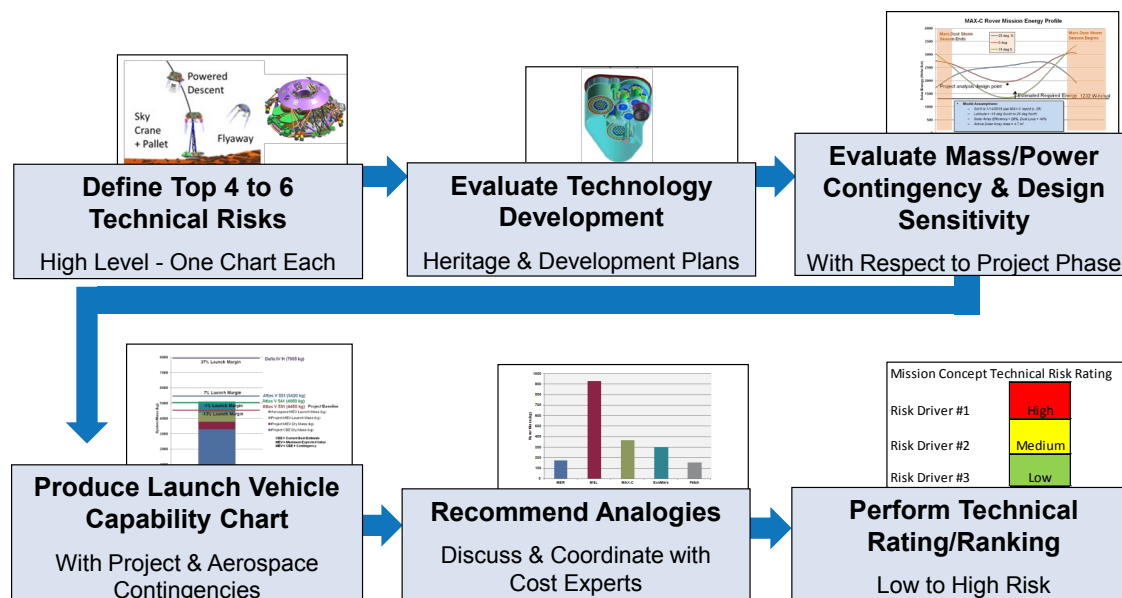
Powered Descent

Sky Crane + Pallet

Flyaway

Define Top 4 to 6 Technical Risks

High Level - One Chart Each

Evaluate Technology Development

Heritage & Development Plans

MAX-C Rover Mission Energy Profile

Mars Dust Storm Season Ends

Mars Dust Storm Season Begins

Project analysis design point

Estimated Required Energy 1232 W-hr/sol

Evaluate Mass/Power Contingency & Design Sensitivity

With Respect to Project Phase

37% Launch Margin

Delta IV H (7000 kg)

7% Launch Margin

Atlas V 551 (5420 kg)

Atlas V 541 (4900 kg)

Atlas V 531 (4450 kg)

Project Baseline

13% Launch Margin

Produce Launch Vehicle Capability Chart

With Project & Aerospace Contingencies

MER

MSL

MAX-C

ExoMars

Phobos

Recommend Analogies

Discuss & Coordinate with Cost Experts

| Mission Concept Technical Risk Rating | |
|---|---|
| Risk Driver #1 | High |
| Risk Driver #2 | Medium |
| Risk Driver #3 | Low |

Perform Technical Rating/Ranking

Low to High Risk